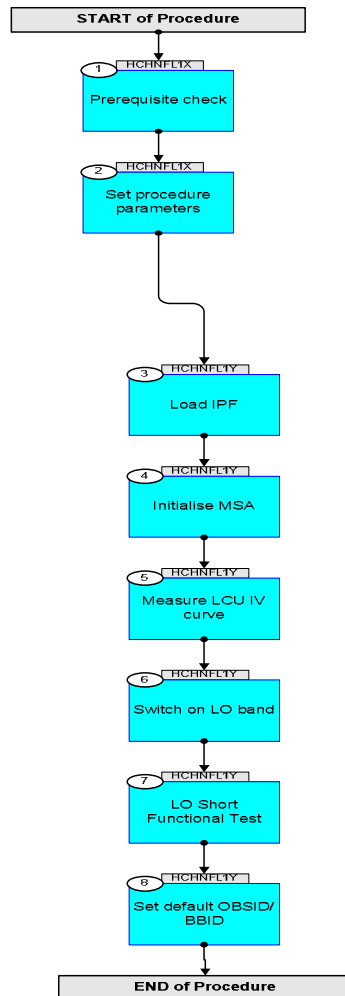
START of Procedure

1 HCHNFL1X
Prerequisite check

2 HCHNFL1X
Set procedure parameters

3 HCHNFL1Y
Load IPF

4 HCHNFL1Y
Initialise MSA

5 HCHNFL1Y
Measure LCU IV curve

6 HCHNFL1Y
Switch on LO band

7 HCHNFL1Y
LO Short Functional Test

8 HCHNFL1Y
Set default OBSID/ BBID

END of Procedure